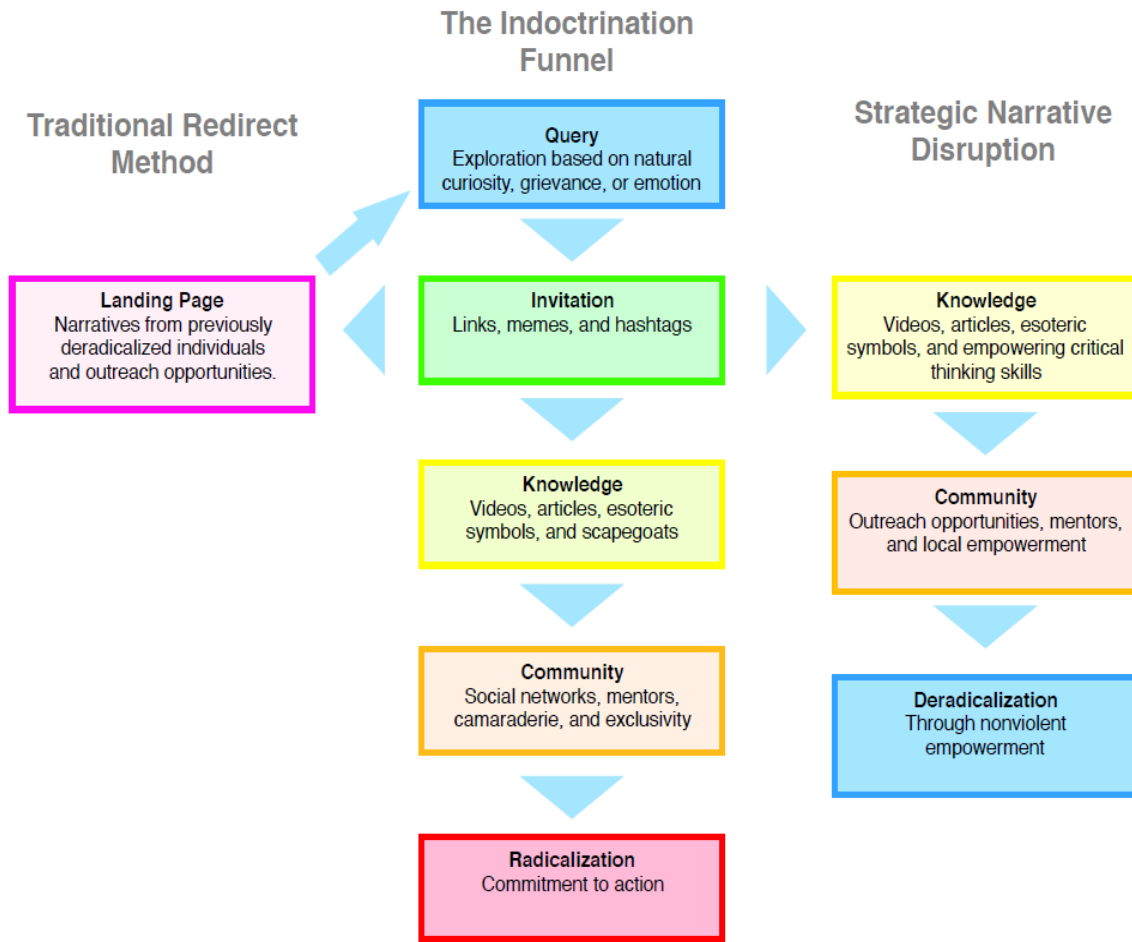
The Indoctrination Funnel

Traditional Redirect Method

Strategic Narrative Disruption

Query
Exploration based on natural curiosity, grievance, or emotion

Landing Page
Narratives from previously deradicalized individuals and outreach opportunities.

Invitation
Links, memes, and hashtags

Knowledge
Videos, articles, esoteric symbols, and empowering critical thinking skills

Knowledge
Videos, articles, esoteric symbols, and scapegoats

Community
Outreach opportunities, mentors, and local empowerment

Community
Social networks, mentors, camaraderie, and exclusivity

Deradicalization
Through nonviolent empowerment

Radicalization
Commitment to action